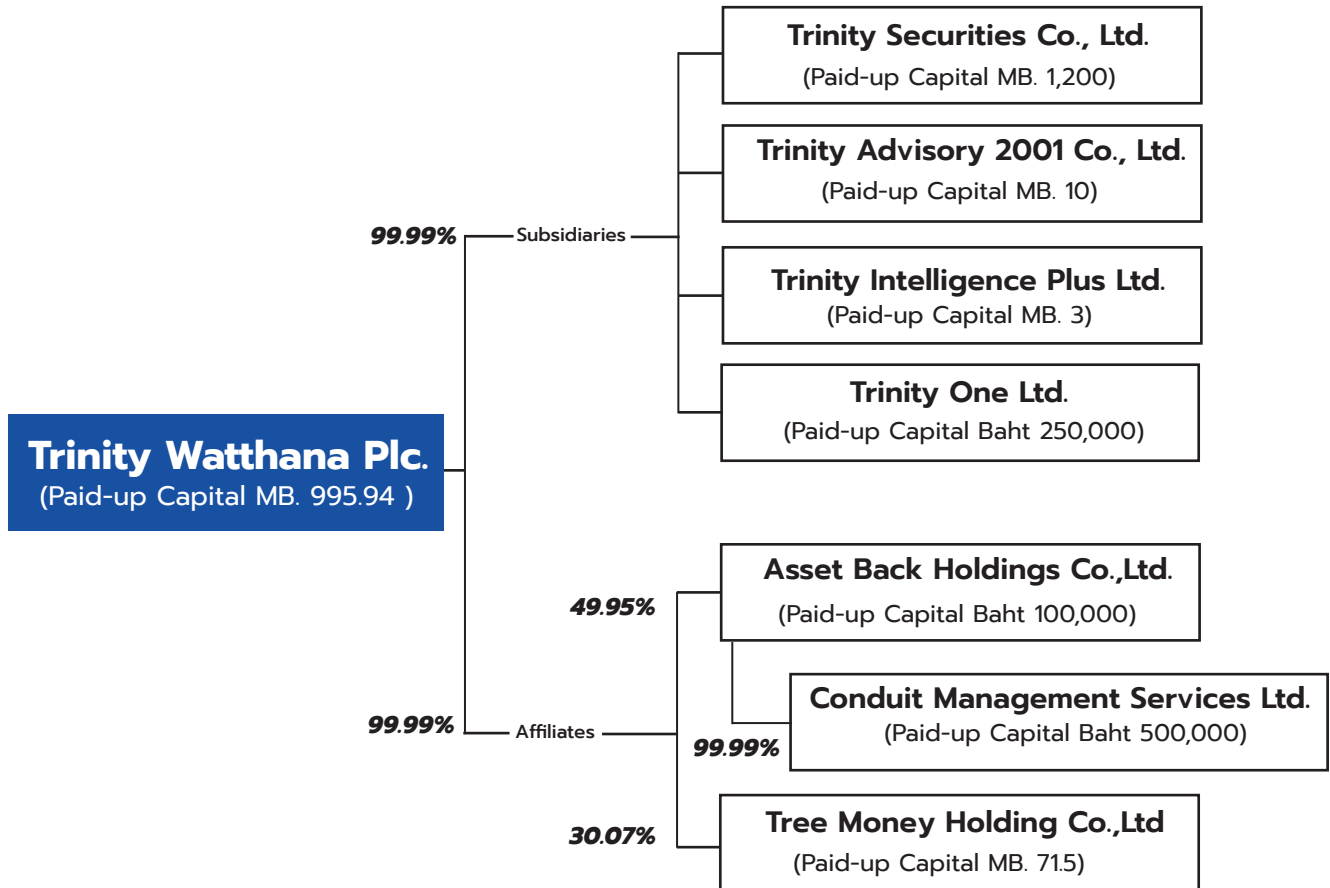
Trinity Securities Co., Ltd.
(Paid-up Capital MB. 1,200)

Trinity Advisory 2001 Co., Ltd.
(Paid-up Capital MB. 10)

99.99% Subsidiaries

Trinity Intelligence Plus Ltd.
(Paid-up Capital MB. 3)

Trinity One Ltd.
(Paid-up Capital Baht 250,000)

Trinity Watthana Plc.
(Paid-up Capital MB. 995.94 )

Asset Back Holdings Co.,Ltd.
(Paid-up Capital Baht 100,000)

49.95%

Conduit Management Services Ltd.
(Paid-up Capital Baht 500,000)

99.99% Affiliates

99.99%

Tree Money Holding Co.,Ltd
(Paid-up Capital MB. 71.5)

30.07%